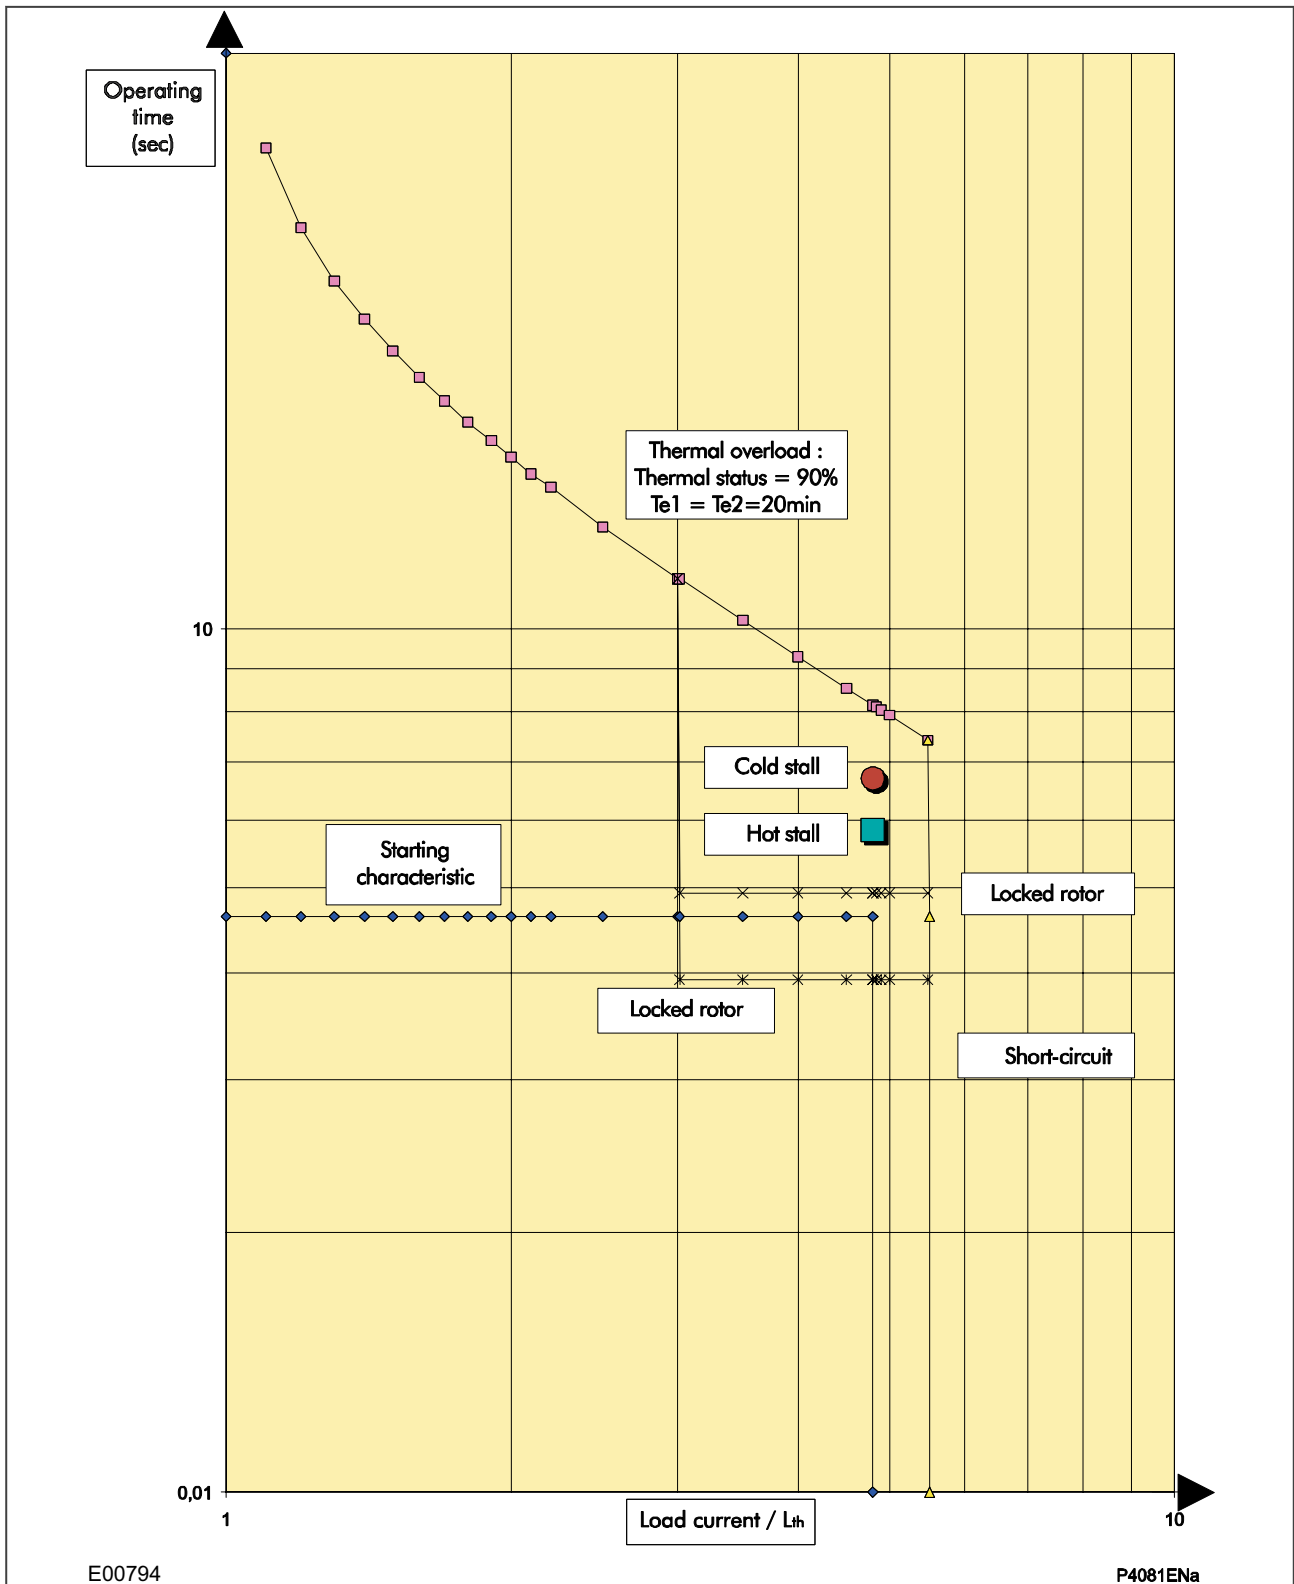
Operating time (sec)

Thermal overload : Thermal status = 90% Te1 = Te2=20min

10

Cold stall

Hot stall

Starting characteristic

Locked rotor

Locked rotor

Short-circuit

0,01

1

Load current / Lth

10

E00794

P4081ENa